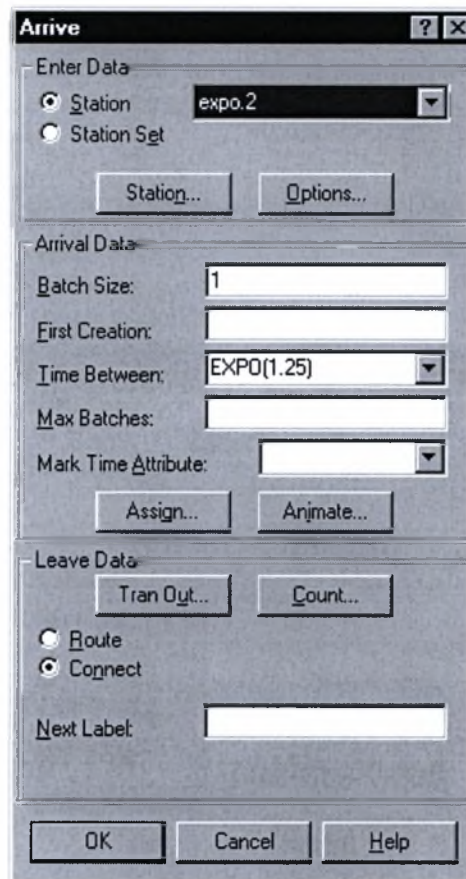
Arrive

? X

Enter Data

Station

expo.2

Station Set

Station...

Options...

Arrival Data

Batch Size:

1

First Creation:

Time Between:

EXPO(1.25)

Max Batches:

Mark Time Attribute:

Assign...

Animate...

Leave Data

Tran Out...

Count...

Route

Connect

Next Label:

OK

Cancel

Help